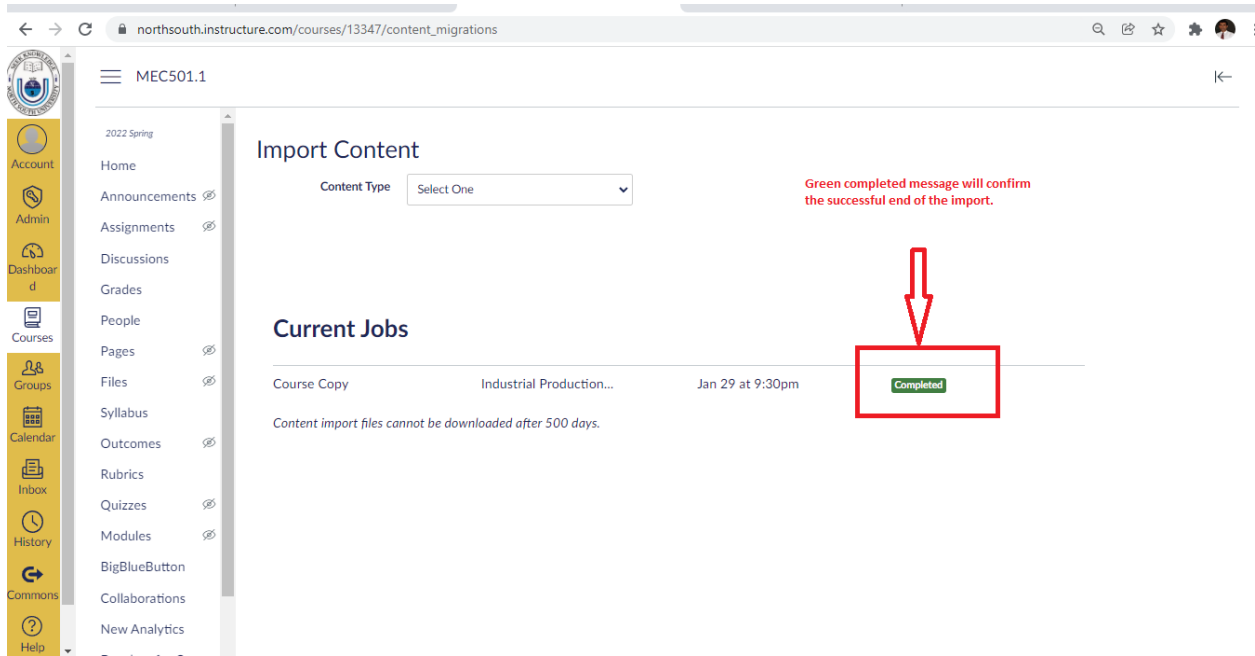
northsouth.instructure.com/courses/13347/content_migrations

MEC501.1

Account
Admin
Dashboard
Courses
Groups
Calendar
Inbox
History
Commons
Help

2022 Spring
Home
Announcements
Assignments
Discussions
Grades
People
Pages
Files
Syllabus
Outcomes
Rubrics
Quizzes
Modules
BigBlueButton
Collaborations
New Analytics

Import Content

Content Type Select One

Green completed message will confirm the successful end of the import.

Current Jobs

| Course Copy | Industrial Production... | Jan 29 at 9:30pm | Completed |
|---|---|---|---|

Content import files cannot be downloaded after 500 days.